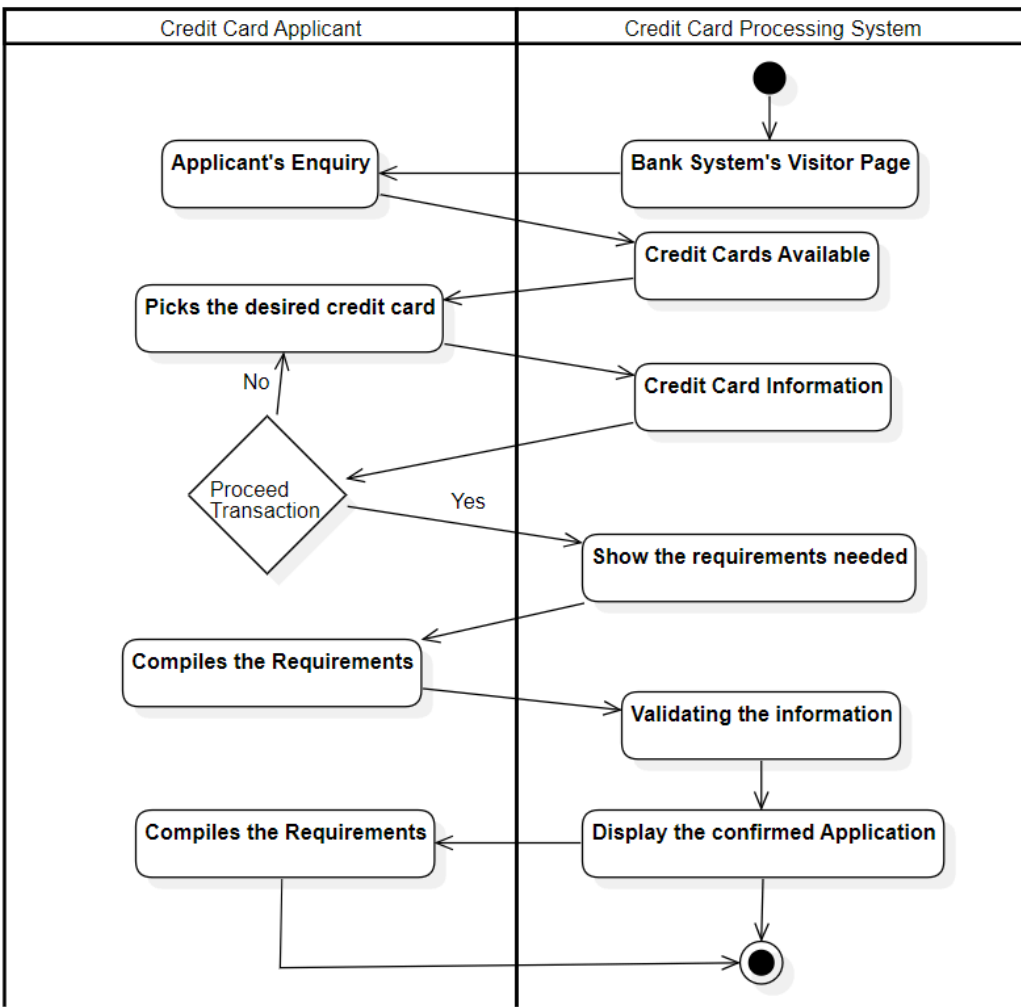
Credit Card Applicant

Credit Card Processing System

Bank System's Visitor Page

Applicant's Enquiry

Credit Cards Available

Picks the desired credit card

Credit Card Information

No

Proceed Transaction

Yes

Show the requirements needed

Compiles the Requirements

Validating the information

Display the confirmed Application

Compiles the Requirements